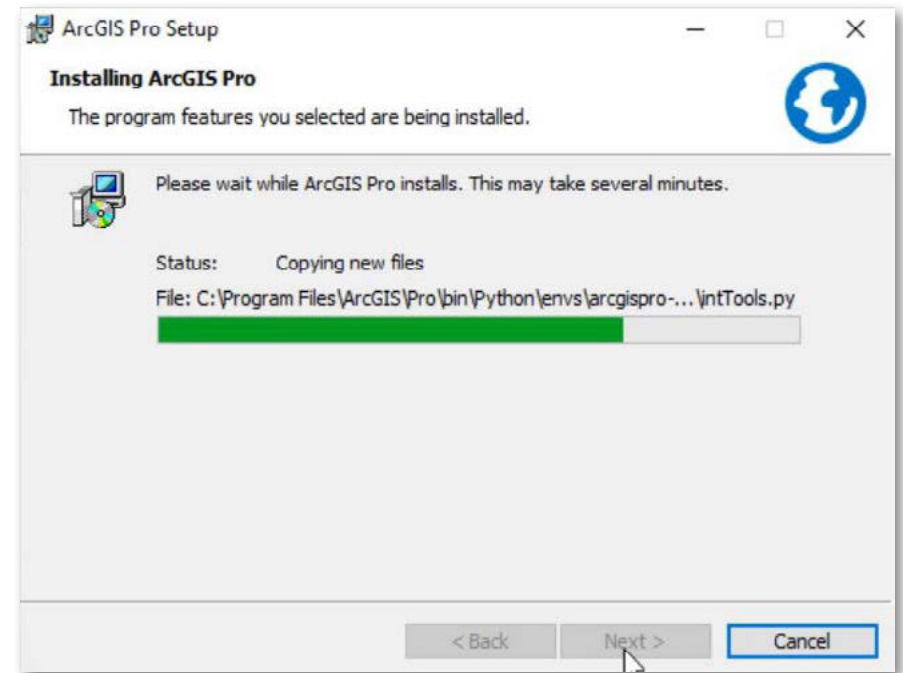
ArcGIS Pro Setup

Installing ArcGIS Pro

The program features you selected are being installed.

Please wait while ArcGIS Pro installs. This may take several minutes.

Status: Copying new files

File: C:\Program Files\ArcGIS\Pro\bin\Python\envs\arcgispro-...\intTools.py

< Back Next > Cancel